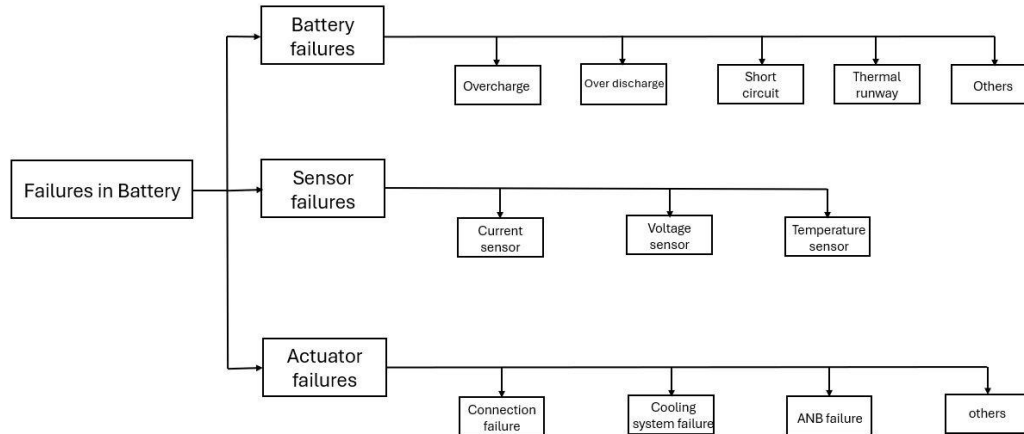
Failures in Battery

Battery failures

Overcharge

Over discharge

Short circuit

Thermal runway

Others

Sensor failures

Current sensor

Voltage sensor

Temperature sensor

Actuator failures

Connection failure

Cooling system failure

ANB failure

others